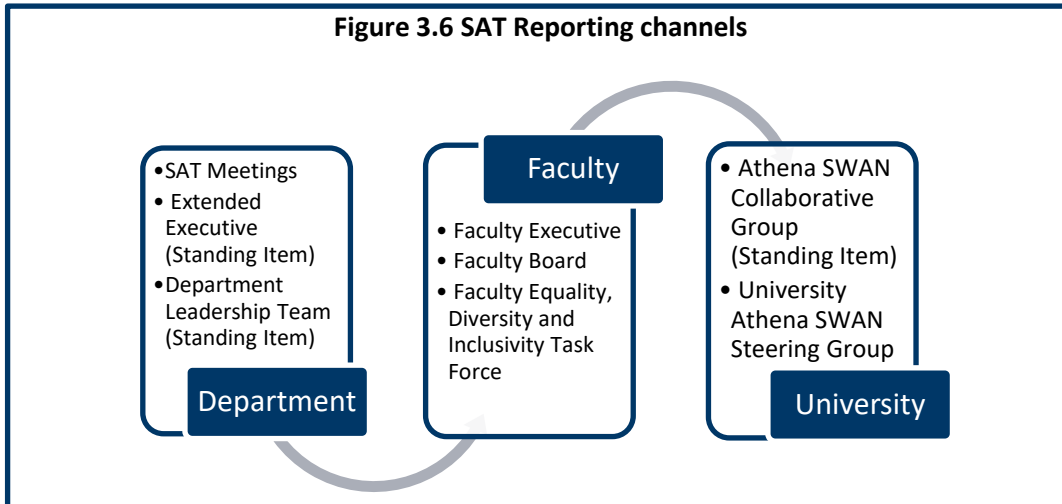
**Figure 3.6 SAT Reporting channels**

- SAT Meetings
- Extended Executive (Standing Item)
- Department Leadership Team (Standing Item)

Department

Faculty

- Faculty Executive
- Faculty Board
- Faculty Equality, Diversity and Inclusivity Task Force

- Athena SWAN Collaborative Group (Standing Item)
- University Athena SWAN Steering Group

University